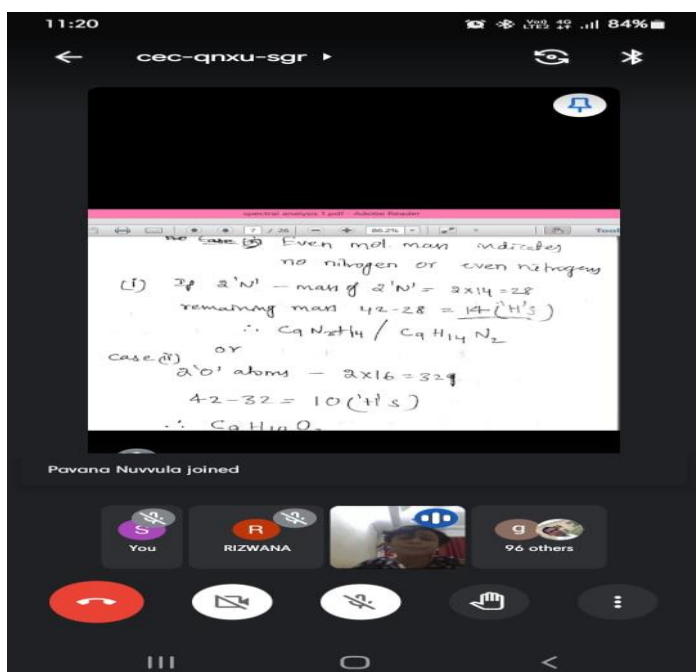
11:20

84%

cec-qnxu-sgr ▸

spectral analysis 1.pdf - Adobe Reader

7 / 26

86.2%

Tool

Case (i) Even mol. mass indicates no nitrogen or even nitrogen

(i) If 2'N' — mass of 2'N' = 2×14 = 28

remaining mass 42-28 = 14 ('H's)

∴ $C_9N_2H_{14}$ / $C_9H_{14}N_2$

Case (ii) or

2'O' atoms — 2×16 = 32g

42-32 = 10 ('H's)

∴ $C_9H_{10}O_2$

Pavana Nuvvula joined

S

You

R

RIZWANA

g

96 others